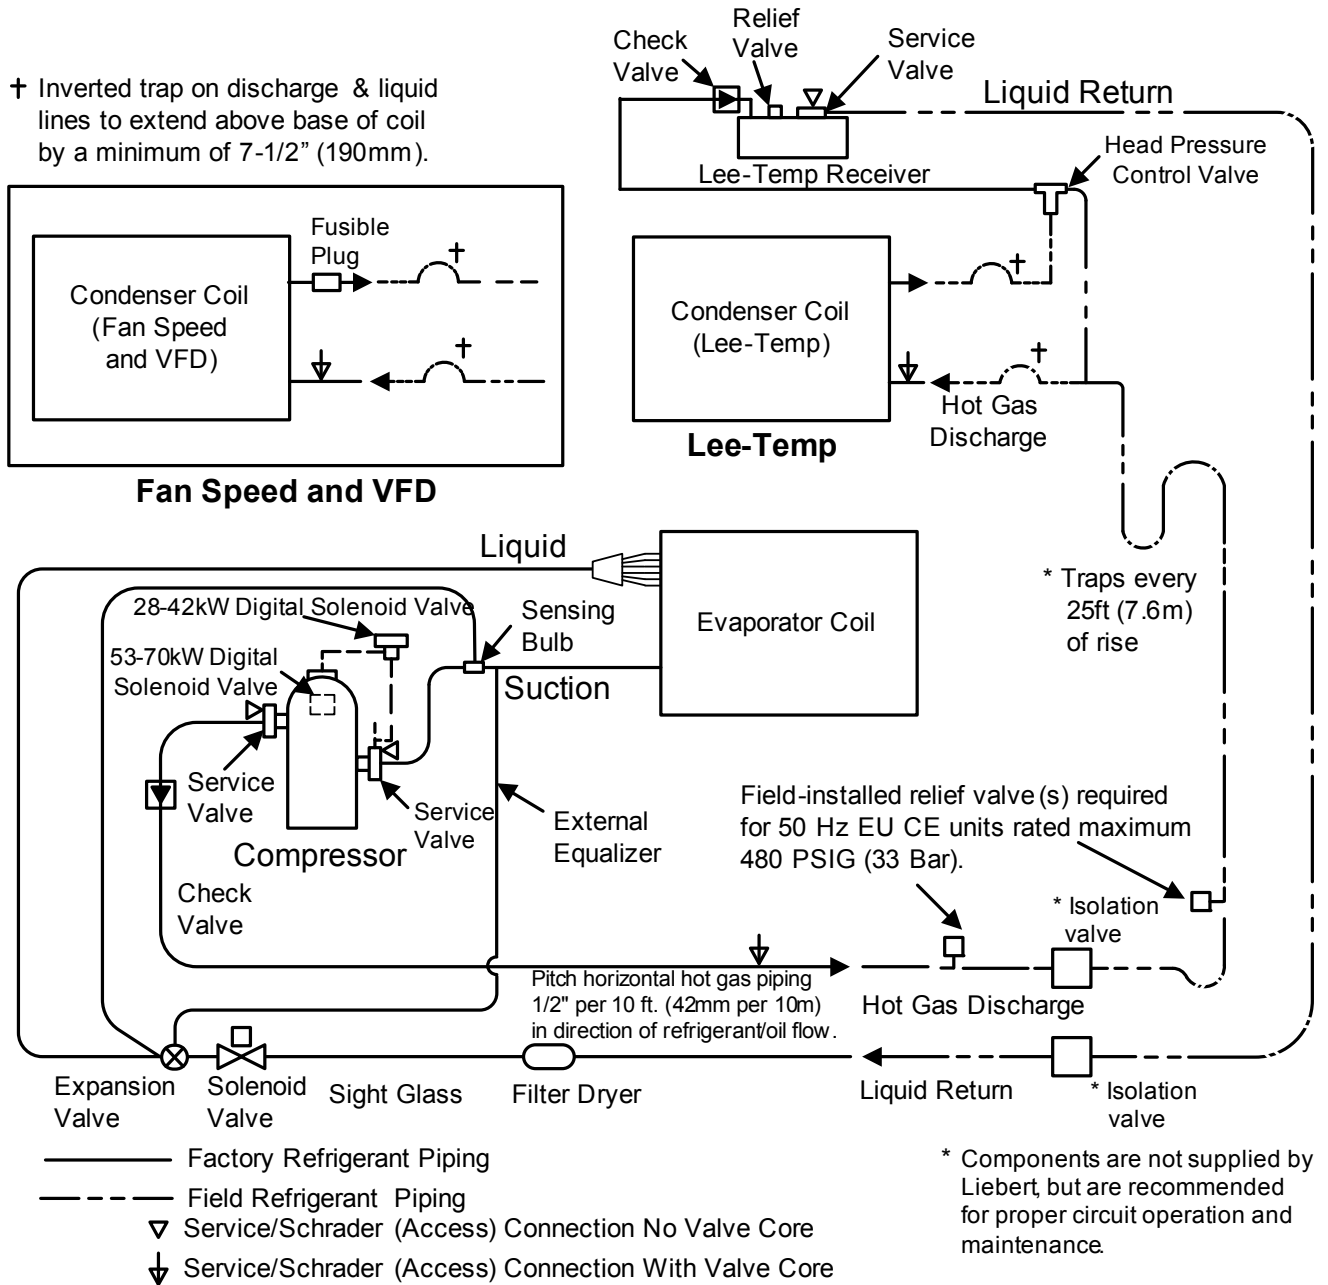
+ Inverted trap on discharge & liquid lines to extend above base of coil by a minimum of 7-1/2" (190mm).

Check Valve

Relief Valve

Service Valve

Liquid Return

Lee-Temp Receiver

Head Pressure Control Valve

Fusible Plug

Condenser Coil (Fan Speed and VFD)

Condenser Coil (Lee-Temp)

Hot Gas Discharge

Lee-Temp

Fan Speed and VFD

Liquid

Evaporator Coil

28-42kW Digital Solenoid Valve

Sensing Bulb

53-70kW Digital Solenoid Valve

Suction

* Traps every 25ft (7.6m) of rise

Service Valve

Service Valve

External Equalizer

Compressor

Check Valve

Field-installed relief valve(s) required for 50 Hz EU CE units rated maximum 480 PSIG (33 Bar).

* Isolation valve

Pitch horizontal hot gas piping 1/2" per 10 ft. (42mm per 10m) in direction of refrigerant/oil flow.

Hot Gas Discharge

Expansion Valve

Solenoid Valve

Sight Glass

Filter Dryer

Liquid Return

* Isolation valve

Factory Refrigerant Piping

Field Refrigerant Piping

Service/Schrader (Access) Connection No Valve Core

Service/Schrader (Access) Connection With Valve Core

* Components are not supplied by Liebert, but are recommended for proper circuit operation and maintenance.